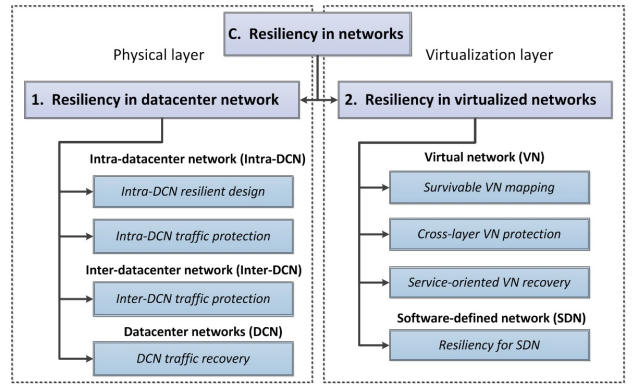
C. Resiliency in networks

Physical layer

1. Resiliency in datacenter network

Intra-datacenter network (Intra-DCN)

Intra-DCN resilient design

Intra-DCN traffic protection

Inter-datacenter network (Inter-DCN)

Inter-DCN traffic protection

Datacenter networks (DCN)

DCN traffic recovery

Virtualization layer

2. Resiliency in virtualized networks

Virtual network (VN)

Survivable VN mapping

Cross-layer VN protection

Service-oriented VN recovery

Software-defined network (SDN)

Resiliency for SDN